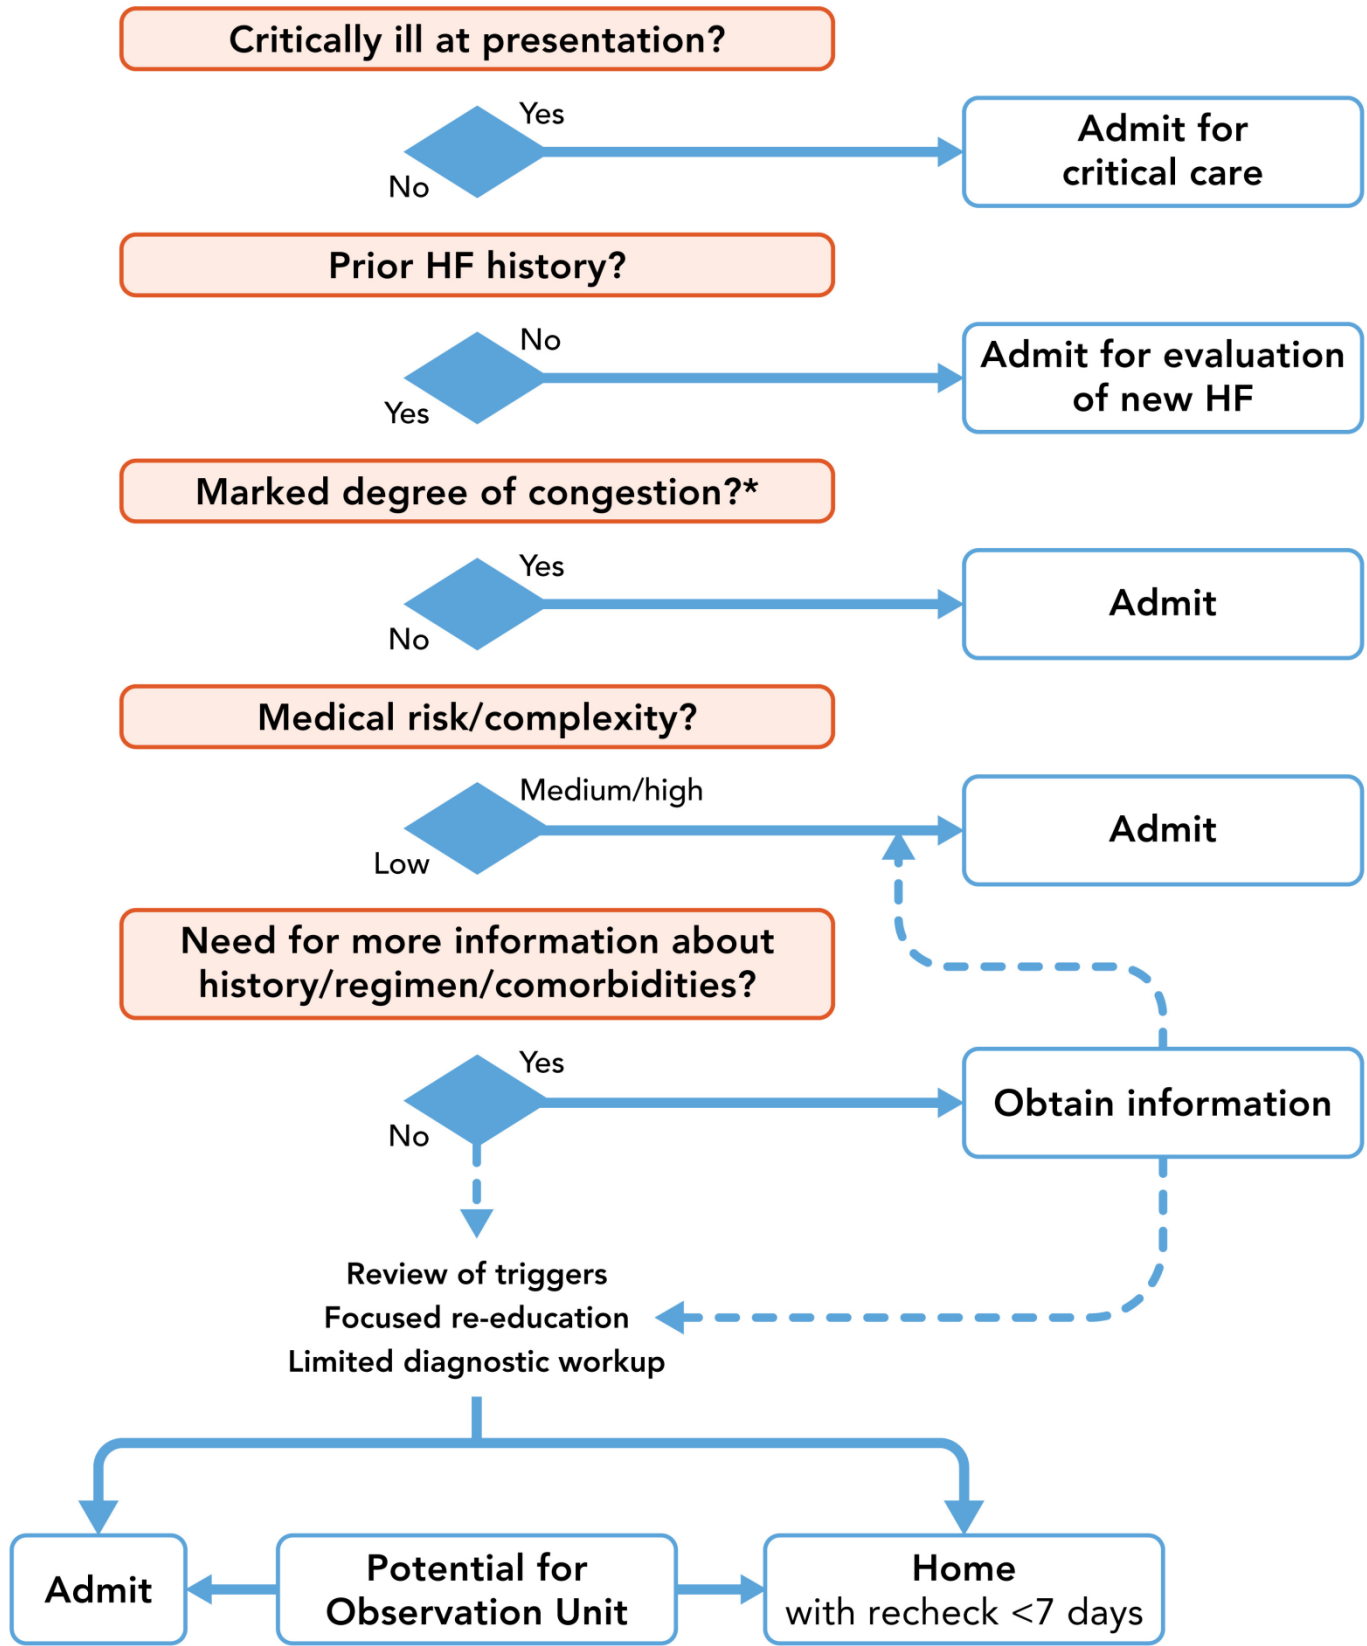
Critically ill at presentation?

Yes

No

Admit for critical care

Prior HF history?

No

Yes

Admit for evaluation of new HF

Marked degree of congestion?*

Yes

No

Admit

Medical risk/complexity?

Medium/high

Low

Admit

Need for more information about history/regimen/comorbidities?

Yes

No

Obtain information

Review of triggers
Focused re-education
Limited diagnostic workup

Admit

Potential for Observation Unit

Home with recheck <7 days